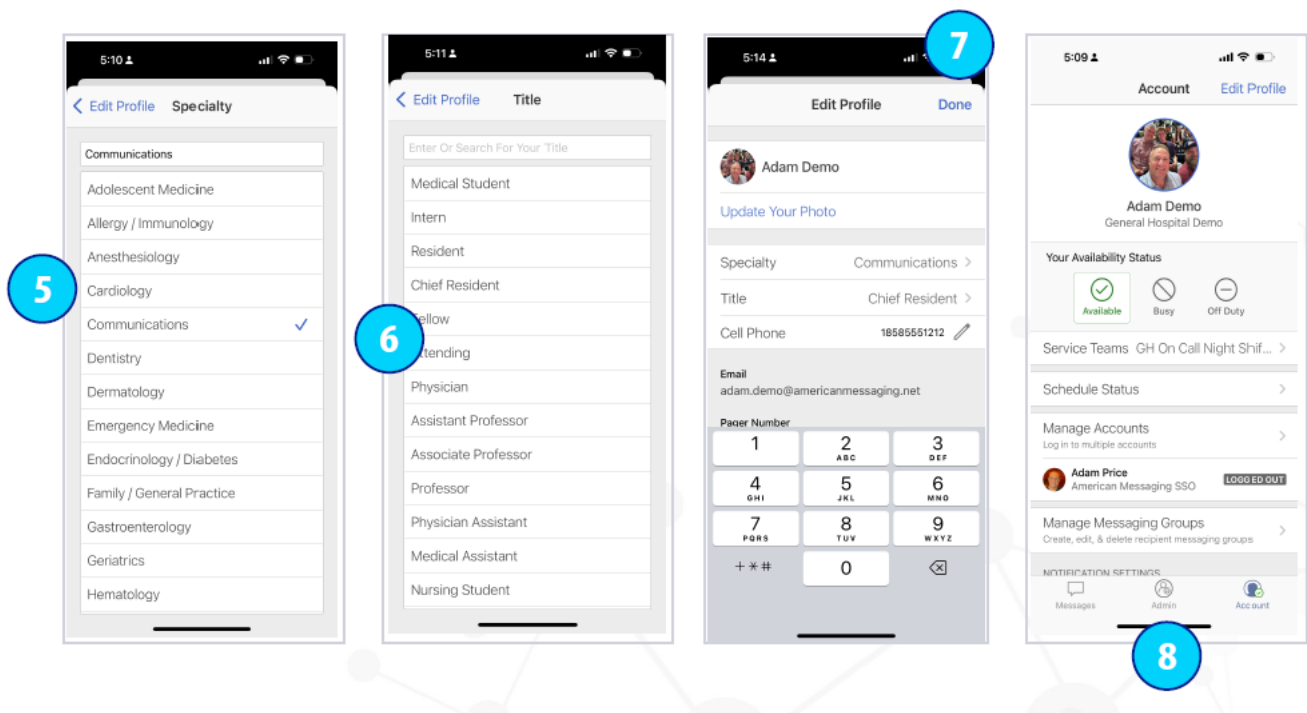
5:10

< Edit Profile Specialty

Communications

Adolescent Medicine
Allergy / Immunology
Anesthesiology
Cardiology
Communications ✓
Dentistry
Dermatology
Emergency Medicine
Endocrinology / Diabetes
Family / General Practice
Gastroenterology
Geriatrics
Hematology

5

5:11

< Edit Profile Title

Enter Or Search For Your Title

Medical Student
Intern
Resident
Chief Resident
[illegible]ellow
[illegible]ttending
Physician
Assistant Professor
Associate Professor
Professor
Physician Assistant
Medical Assistant
Nursing Student

6

5:14

7

Edit Profile Done

Adam Demo

Update Your Photo

Specialty Communications >
Title Chief Resident >
Cell Phone 18585551212

Email
adam.demo@americanmessaging.net

Pager Number

1
2 ABC
3 DEF
4 GHI
5 JKL
6 MNO
7 PQRS
8 TUV
9 WXYZ
+ * #
0

5:09

Account Edit Profile

Adam Demo
General Hospital Demo

Your Availability Status
Available Busy Off Duty

Service Teams GH On Call Night Shif... >

Schedule Status >

Manage Accounts >
Log in to multiple accounts

Adam Price
American Messaging SSO LOGGED OUT

Manage Messaging Groups >
Create, edit, & delete recipient messaging groups

NOTIFICATION SETTINGS

Messages Admin Account

8